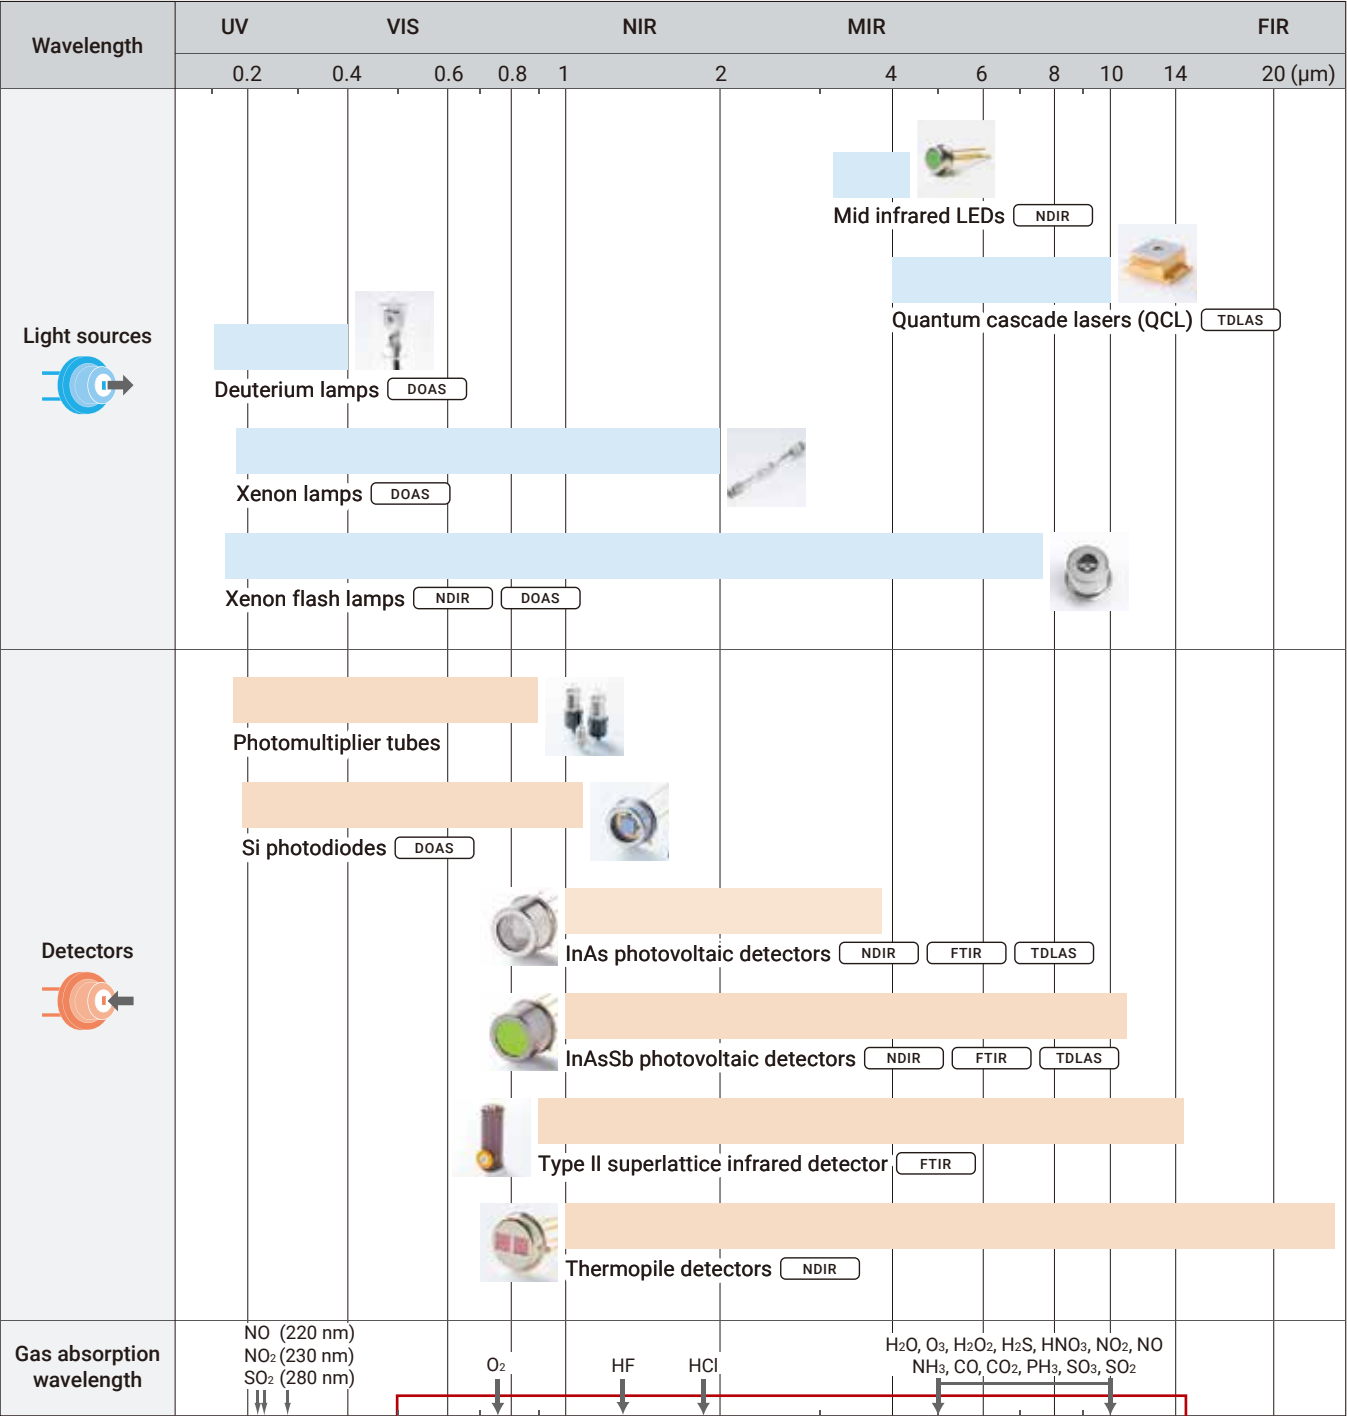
Wavelength

UV VIS NIR MIR FIR

0.2 0.4 0.6 0.8 1 2 4 6 8 10 14 20 (μm)

Light sources

Mid infrared LEDs NDIR

Quantum cascade lasers (QCL) TDLAS

Deuterium lamps DOAS

Xenon lamps DOAS

Xenon flash lamps NDIR DOAS

Detectors

Photomultiplier tubes

Si photodiodes DOAS

InAs photovoltaic detectors NDIR FTIR TDLAS

InAsSb photovoltaic detectors NDIR FTIR TDLAS

Type II superlattice infrared detector FTIR

Thermopile detectors NDIR

Gas absorption wavelength

NO (220 nm)
$NO_2$ (230 nm)
$SO_2$ (280 nm)

$O_2$

HF

HCl

$H_2O$, $O_3$, $H_2O_2$, $H_2S$, $HNO_3$, $NO_2$, NO
$NH_3$, CO, $CO_2$, $PH_3$, $SO_3$, $SO_2$